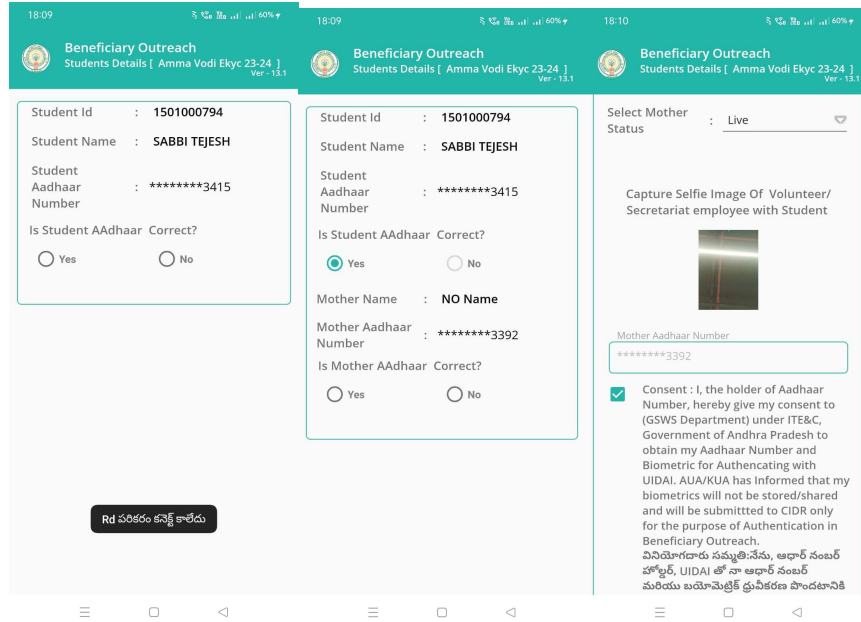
18:09 60%

Beneficiary Outreach
Students Details [ Amma Vodi Ekyc 23-24 ]
Ver - 13.1

Student Id : 1501000794

Student Name : SABBI TEJESH

Student Aadhaar Number : ********3415

Is Student AAdhaar Correct?

Yes No

Rd పరికరం కనెక్ట్ కాలేదు

18:09 60%

Beneficiary Outreach
Students Details [ Amma Vodi Ekyc 23-24 ]
Ver - 13.1

Student Id : 1501000794

Student Name : SABBI TEJESH

Student Aadhaar Number : ********3415

Is Student AAdhaar Correct?

Yes No

Mother Name : NO Name

Mother Aadhaar Number : ********3392

Is Mother AAdhaar Correct?

Yes No

18:10 60%

Beneficiary Outreach
Students Details [ Amma Vodi Ekyc 23-24 ]
Ver - 13.1

Select Mother Status : Live

Capture Selfie Image Of Volunteer/ Secretariat employee with Student

Mother Aadhaar Number
********3392

Consent : I, the holder of Aadhaar Number, hereby give my consent to (GSWS Department) under ITE&C, Government of Andhra Pradesh to obtain my Aadhaar Number and Biometric for Authencating with UIDAI. AUA/KUA has Informed that my biometrics will not be stored/shared and will be submittted to CIDR only for the purpose of Authentication in Beneficiary Outreach.
వినియోగదారు సమ్మతి:నేను, ఆధార్ నంబర్ హోల్డర్, UIDAI తో నా ఆధార్ నంబర్ మరియు బయోమెట్రిక్ ధ్రువీకరణ పొందటానికి